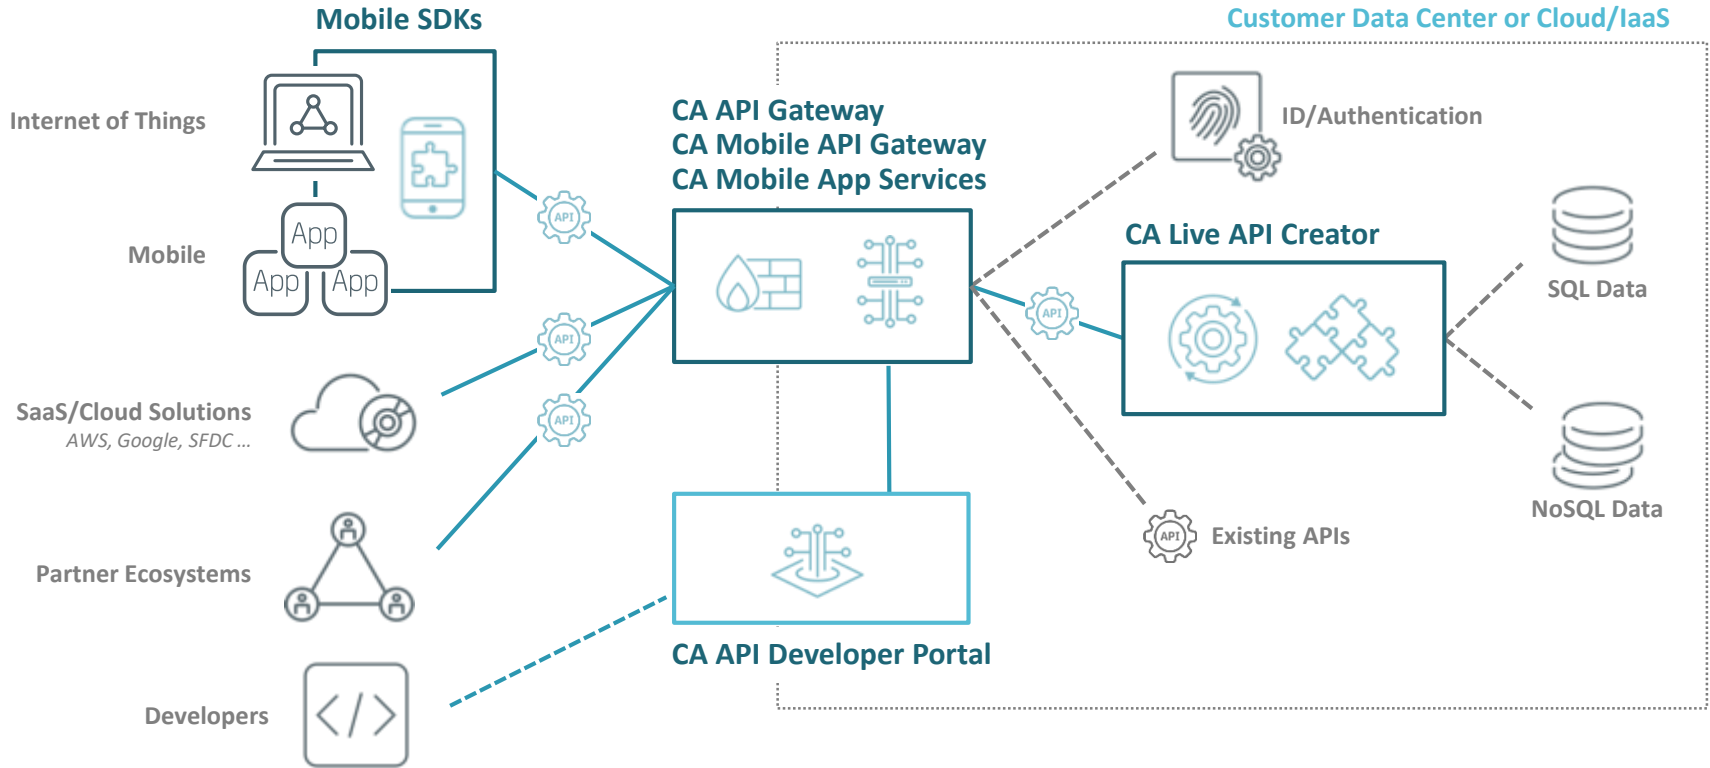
Mobile SDKs

Customer Data Center or Cloud/IaaS

Internet of Things

Mobile

App
App
App

CA API Gateway
CA Mobile API Gateway
CA Mobile App Services

ID/Authentication

CA Live API Creator

SQL Data

NoSQL Data

API
API
API
API

SaaS/Cloud Solutions
AWS, Google, SFDC ...

Partner Ecosystems

Existing APIs
API

Developers

CA API Developer Portal